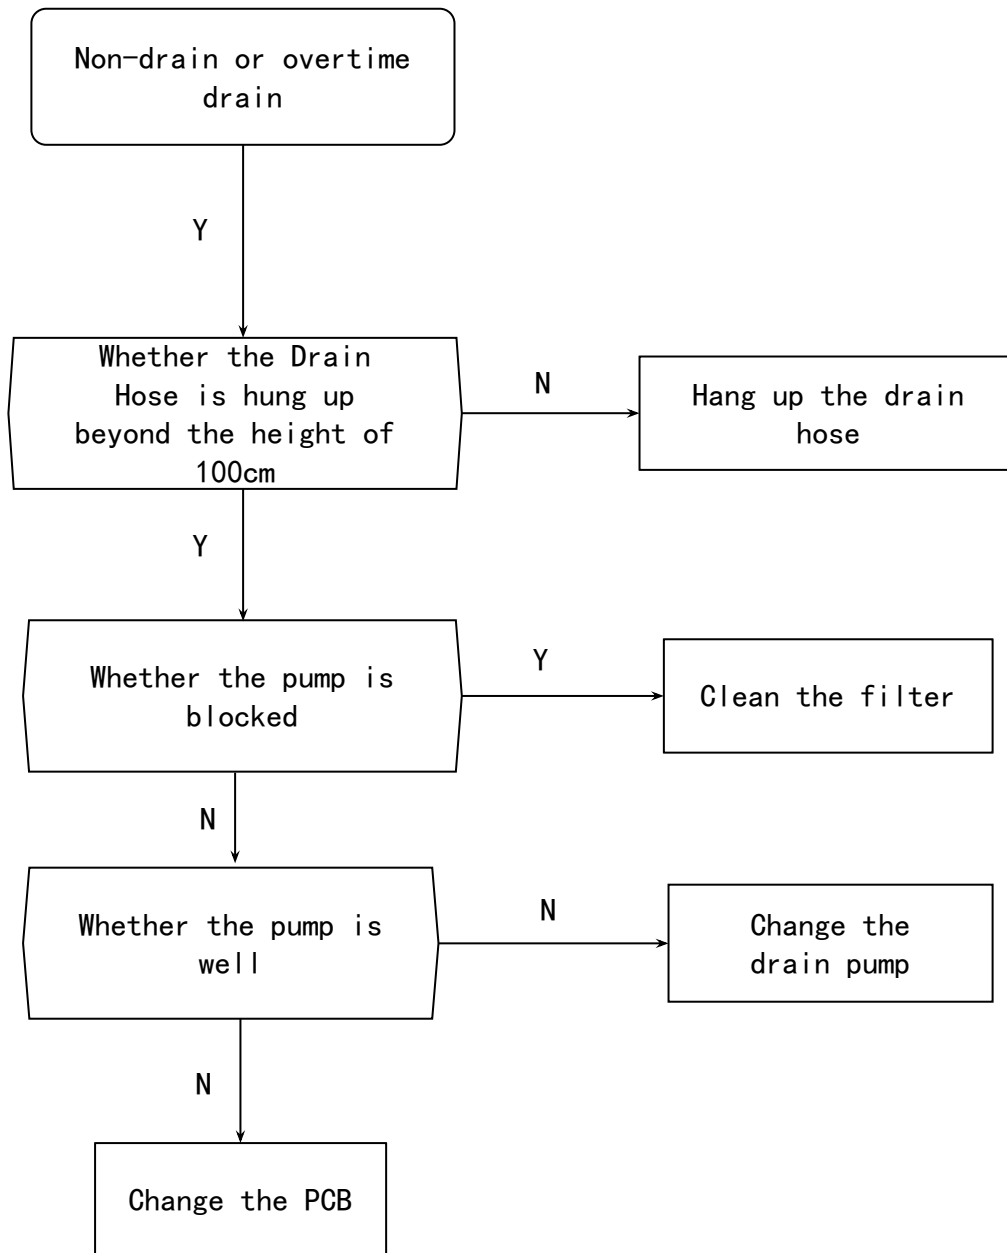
Non-drain or overtime drain

Y

Whether the Drain Hose is hung up beyond the height of 100cm

N

Hang up the drain hose

Y

Whether the pump is blocked

Y

Clean the filter

N

Whether the pump is well

N

Change the drain pump

N

Change the PCB